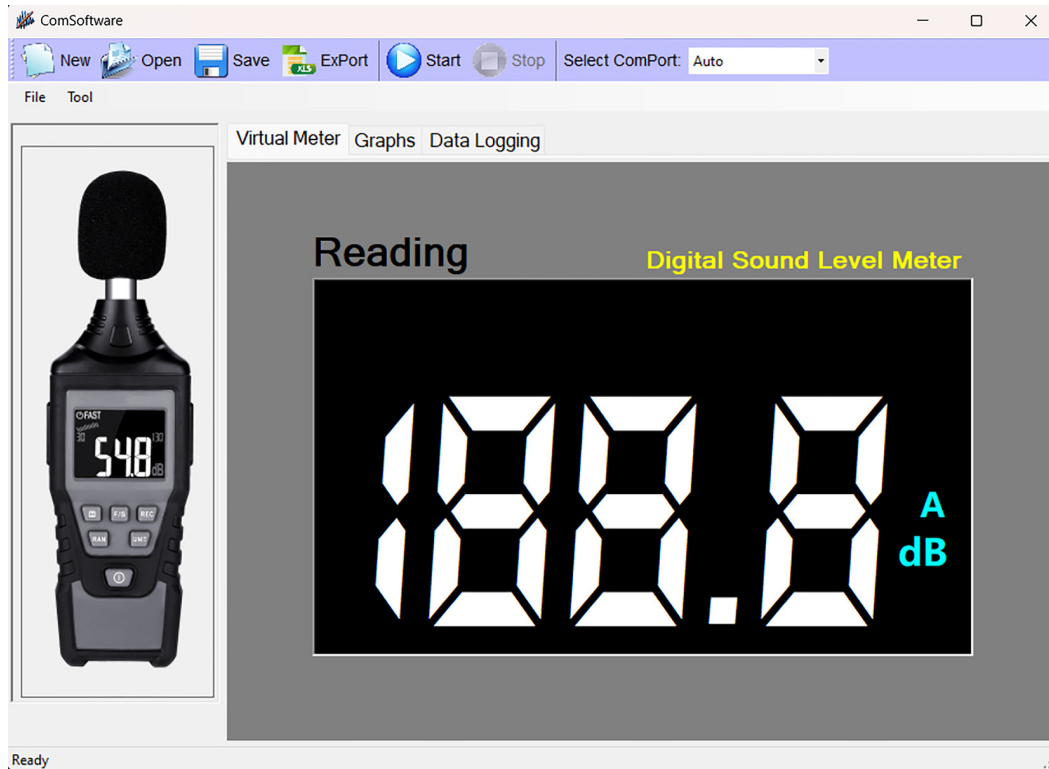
ComSoftware

New Open Save ExPort Start Stop Select ComPort: Auto

File Tool

Virtual Meter Graphs Data Logging

Reading

Digital Sound Level Meter

188.8

A
dB

FAST
30 130
54.8 dB
F/S REC
RAN UNIT

Ready